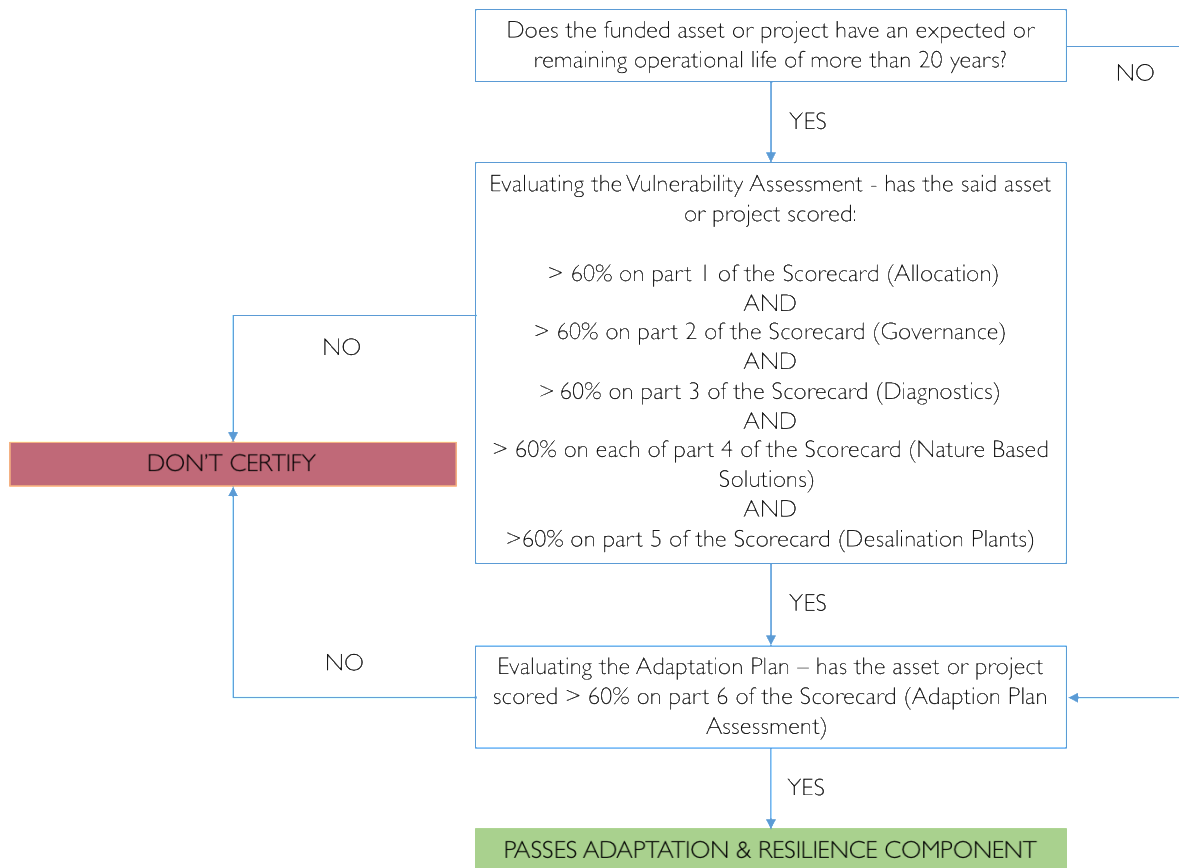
Does the funded asset or project have an expected or remaining operational life of more than 20 years?

NO

YES

Evaluating the Vulnerability Assessment - has the said asset or project scored:

> 60% on part 1 of the Scorecard (Allocation)
AND
> 60% on part 2 of the Scorecard (Governance)
AND
> 60% on part 3 of the Scorecard (Diagnostics)
AND
> 60% on each of part 4 of the Scorecard (Nature Based Solutions)
AND
>60% on part 5 of the Scorecard (Desalination Plants)

NO

DON'T CERTIFY

YES

NO

Evaluating the Adaptation Plan – has the asset or project scored > 60% on part 6 of the Scorecard (Adaption Plan Assessment)

YES

PASSES ADAPTATION & RESILIENCE COMPONENT